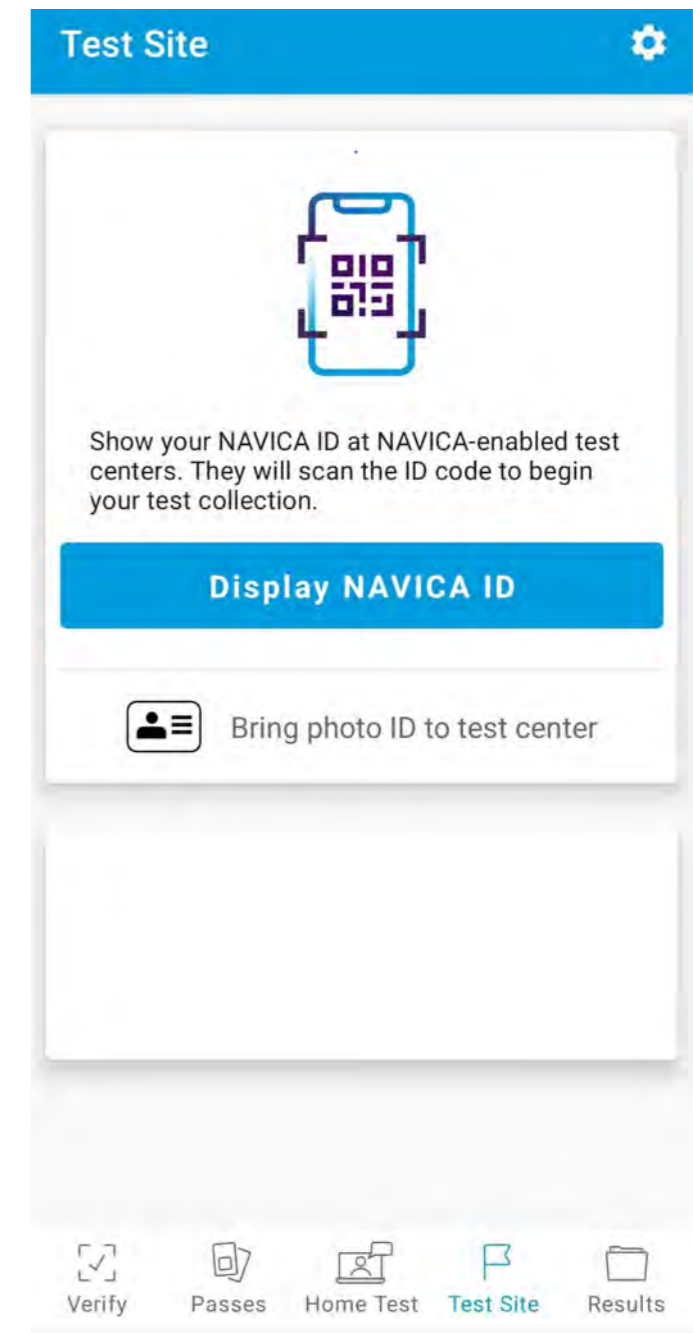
Test Site

Show your NAVICA ID at NAVICA-enabled test centers. They will scan the ID code to begin your test collection.

Display NAVICA ID

Bring photo ID to test center

Verify Passes Home Test Test Site Results